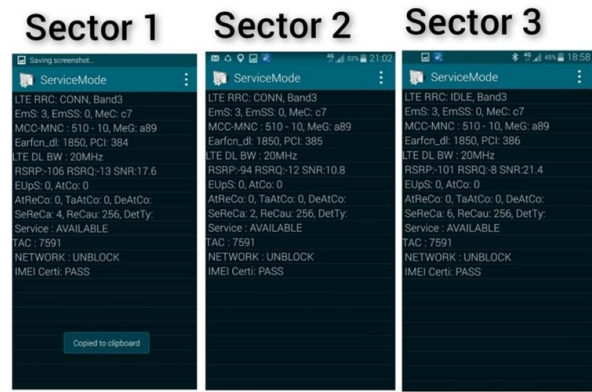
Sector 1

Saving screenshot...

ServiceMode

LTE RRC: CONN, Band3
EmS: 3, EmSS: 0, MeC: c7
MCC-MNC : 510 - 10, MeG: a89
Earfcn_dl: 1850, PCI: 384
LTE DL BW : 20MHz
RSRP:-106 RSRQ:-13 SNR:17.6
EUpS: 0, AtCo: 0
AtReCo: 0, TaAtCo: 0, DeAtCo:
SeReCa: 4, ReCau: 256, DetTy:
Service : AVAILABLE
TAC : 7591
NETWORK : UNBLOCK
IMEI Certi: PASS

Copied to clipboard

Sector 2

4G 92% 21:02

ServiceMode

LTE RRC: CONN, Band3
EmS: 3, EmSS: 0, MeC: c7
MCC-MNC : 510 - 10, MeG: a89
Earfcn_dl: 1850, PCI: 385
LTE DL BW : 20MHz
RSRP:-94 RSRQ:-12 SNR:10.8
EUpS: 0, AtCo: 0
AtReCo: 0, TaAtCo: 0, DeAtCo:
SeReCa: 2, ReCau: 256, DetTy:
Service : AVAILABLE
TAC : 7591
NETWORK : UNBLOCK
IMEI Certi: PASS

Sector 3

4G 45% 18:58

ServiceMode

LTE RRC: IDLE, Band3
EmS: 3, EmSS: 0, MeC: c7
MCC-MNC : 510 - 10, MeG: a89
Earfcn_dl: 1850, PCI: 386
LTE DL BW : 20MHz
RSRP:-101 RSRQ:-8 SNR:21.4
EUpS: 0, AtCo: 0
AtReCo: 0, TaAtCo: 0, DeAtCo:
SeReCa: 6, ReCau: 256, DetTy:
Service : AVAILABLE
TAC : 7591
NETWORK : UNBLOCK
IMEI Certi: PASS